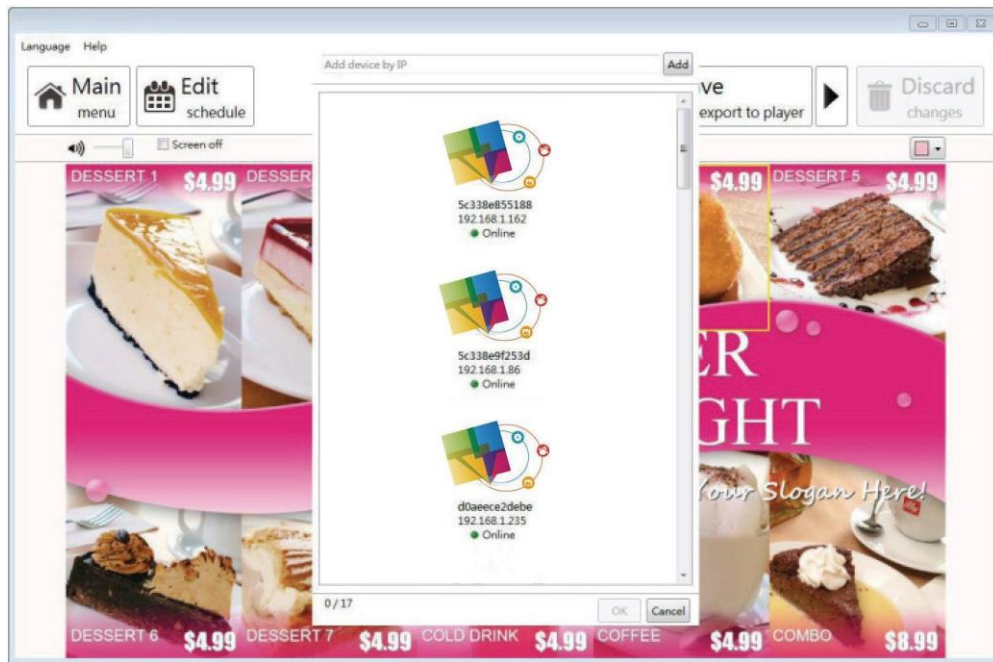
Language Help

Add device by IP

Add

Main menu

Edit schedule

ve export to player

Discard changes

Screen off

DESSERT 1 $4.99 DESSER

$4.99 DESSERT 5 $4.99

5c338e855188
192.168.1.162
Online

5c338e9f253d
192.168.1.86
Online

d0aeece2debe
192.168.1.235
Online

ER
GHT
Your Slogan Here!

0 / 17

OK Cancel

DESSERT 6 $4.99 DESSERT 7 $4.99 COLD DRINK $4.99 COFFEE $4.99 COMBO $8.99